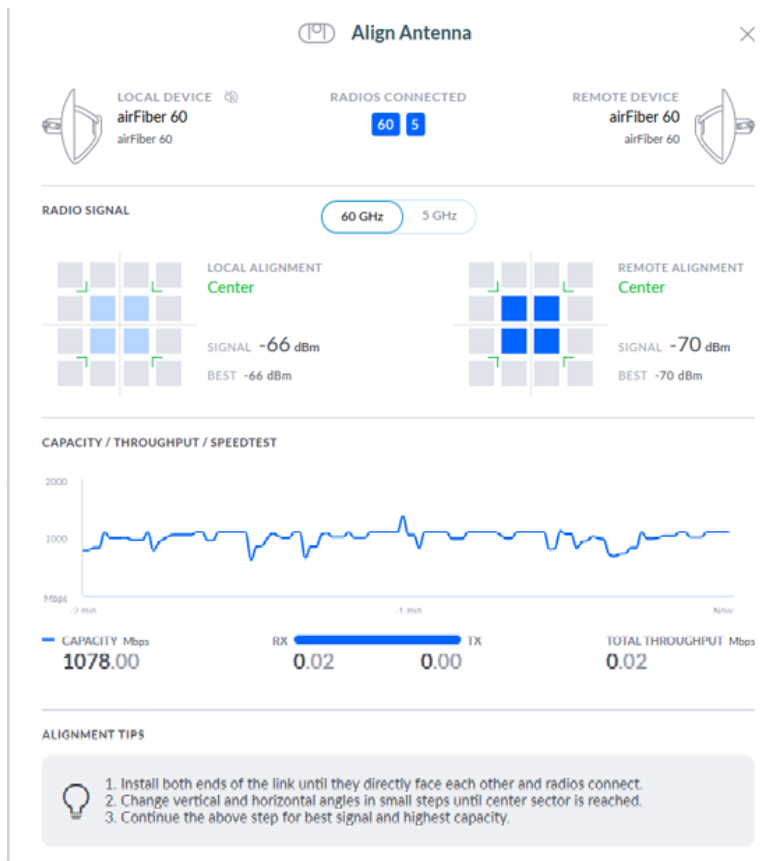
Align Antenna

LOCAL DEVICE
airFiber 60
airFiber 60

RADIOS CONNECTED
60 5

REMOTE DEVICE
airFiber 60
airFiber 60

RADIO SIGNAL

60 GHz 5 GHz

LOCAL ALIGNMENT
Center
SIGNAL -66 dBm
BEST -66 dBm

REMOTE ALIGNMENT
Center
SIGNAL -70 dBm
BEST -70 dBm

CAPACITY / THROUGHPUT / SPEEDTEST

2000
1000
Mbps
-2 min
-1 min
Now

CAPACITY Mbps
1078.00

RX TX
0.02 0.00

TOTAL THROUGHPUT Mbps
0.02

ALIGNMENT TIPS

1. Install both ends of the link until they directly face each other and radios connect.
2. Change vertical and horizontal angles in small steps until center sector is reached.
3. Continue the above step for best signal and highest capacity.